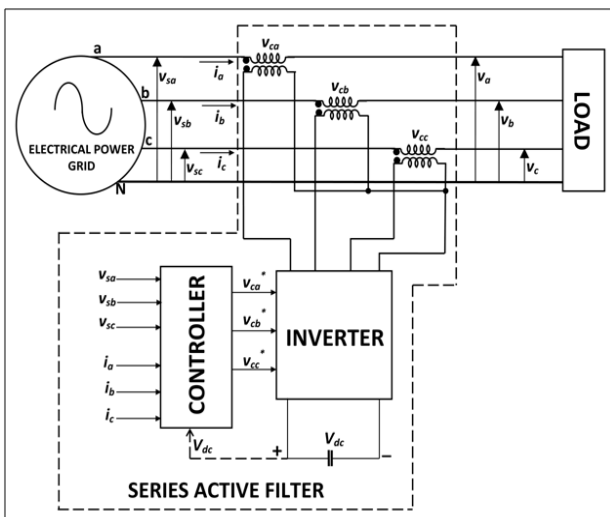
a
b
c
N
$v_{sa}$
$v_{sb}$
$v_{sc}$
$i_a$
$i_b$
$i_c$
ELECTRICAL POWER GRID
$v_{ca}$
$v_{cb}$
$v_{cc}$
$v_a$
$v_b$
$v_c$
LOAD
$v_{sa}$
$v_{sb}$
$v_{sc}$
$i_a$
$i_b$
$i_c$
CONTROLLER
$v_{ca}^*$
$v_{cb}^*$
$v_{cc}^*$
INVERTER
$V_{dc}$
+
$V_{dc}$
−
SERIES ACTIVE FILTER